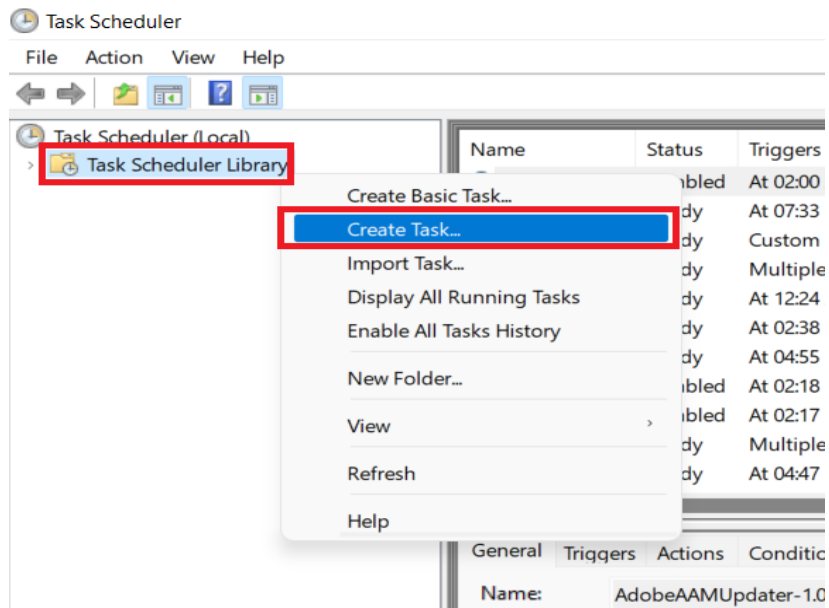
Task Scheduler

File Action View Help

Task Scheduler (Local)
Task Scheduler Library

| Name | Status | Triggers |
|---|---|---|
| | bled | At 02:00 |
| | dy | At 07:33 |
| | dy | Custom |
| | dy | Multiple |
| | dy | At 12:24 |
| | dy | At 02:38 |
| | dy | At 04:55 |
| | bled | At 02:18 |
| | bled | At 02:17 |
| | dy | Multiple |
| | dy | At 04:47 |

Create Basic Task...
Create Task...
Import Task...
Display All Running Tasks
Enable All Tasks History
New Folder...
View
Refresh
Help

General Triggers Actions Conditio

Name: AdobeAAMUpdater-1.0